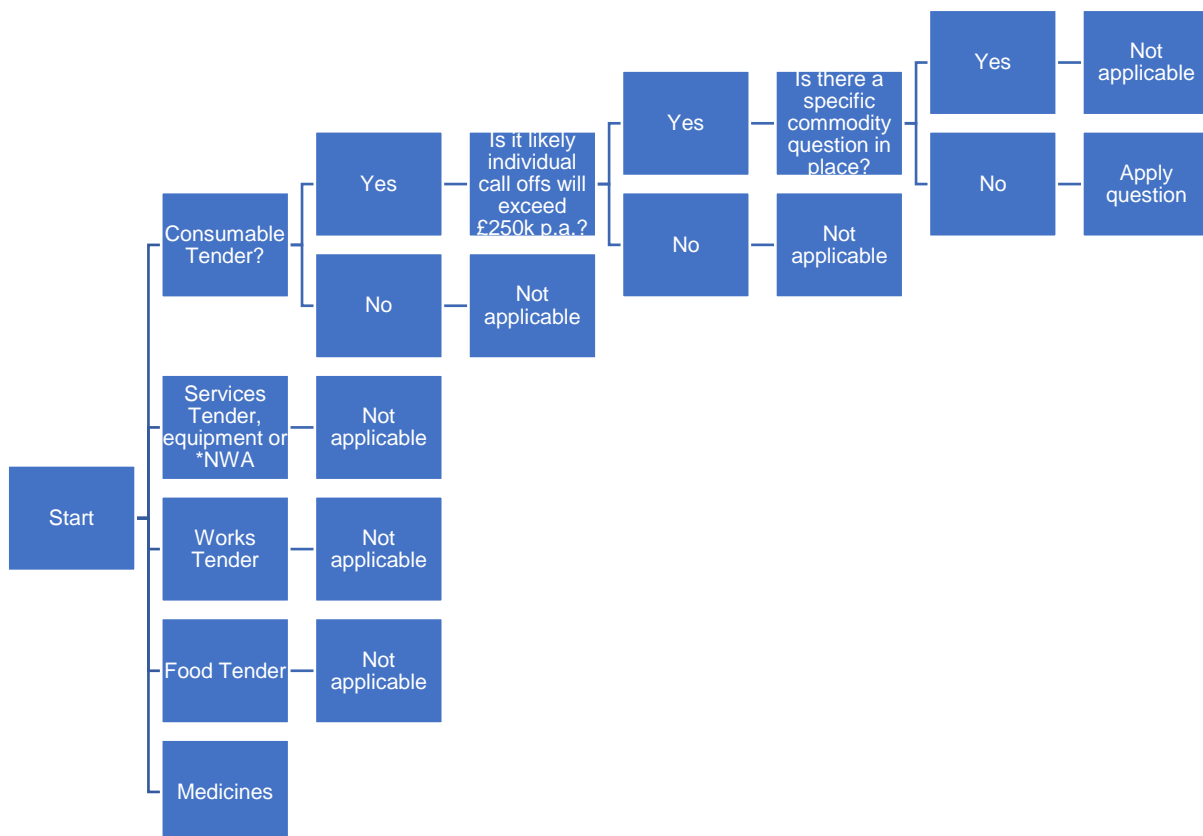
Start

Consumable Tender?

Yes

Is it likely individual call offs will exceed £250k p.a.?

Yes

Is there a specific commodity question in place?

Yes

Not applicable

No

Apply question

No

Not applicable

No

Not applicable

Services Tender, equipment or *NWA

Not applicable

Works Tender

Not applicable

Food Tender

Not applicable

Medicines